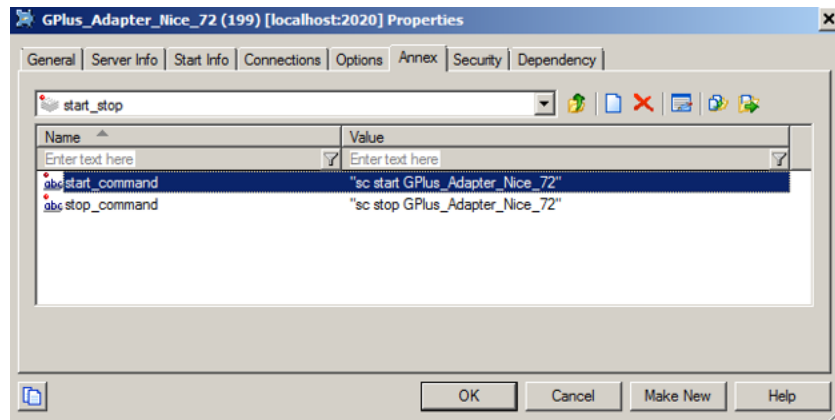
GPlus_Adapter_Nice_72 (199) [localhost:2020] Properties

General | Server Info | Start Info | Connections | Options | Annex | Security | Dependency

start_stop

| Name | Value |
|---|---|
| Enter text here | Enter text here |
| abc start_command | "sc start GPlus_Adapter_Nice_72" |
| abc stop_command | "sc stop GPlus_Adapter_Nice_72" |

OK | Cancel | Make New | Help